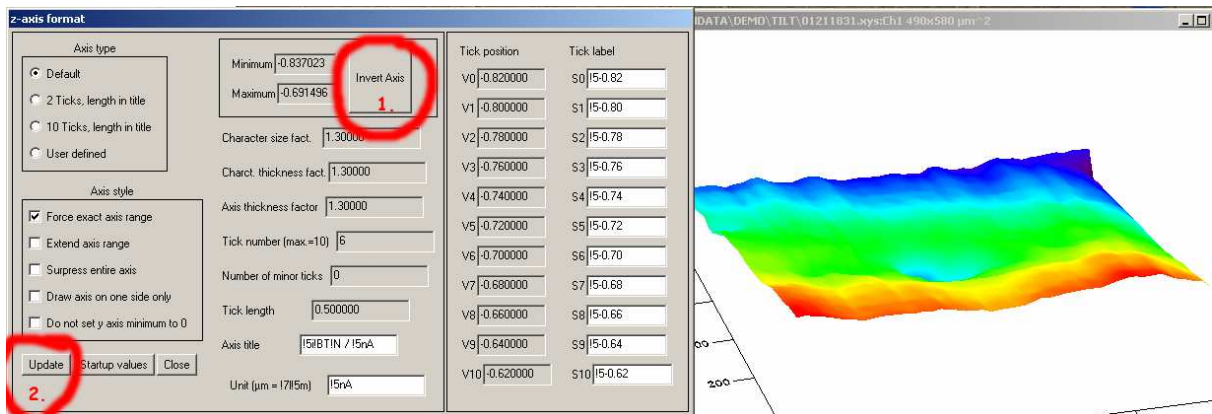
z-axis format

Axis type
Default
2 Ticks, length in title
10 Ticks, length in title
User defined

Axis style
Force exact axis range
Extend axis range
Surpress entire axis
Draw axis on one side only
Do not set y axis minimum to 0

Update
Startup values
Close

2.

Minimum -0.837023
Maximum -0.691496
Invert Axis
1.

Character size fact. 1.30000
Charct. thickness fact. 1.30000
Axis thickness factor 1.30000
Tick number (max.=10) 6
Number of minor ticks 0
Tick length 0.500000
Axis title !5!IBT!N / !5nA
Unit (µm = !7l!5m) !5nA

Tick position
Tick label

| | | | |
|---|---|---|---|
| V0 | -0.820000 | S0 | !5-0.82 |
| V1 | -0.800000 | S1 | !5-0.80 |
| V2 | -0.780000 | S2 | !5-0.78 |
| V3 | -0.760000 | S3 | !5-0.76 |
| V4 | -0.740000 | S4 | !5-0.74 |
| V5 | -0.720000 | S5 | !5-0.72 |
| V6 | -0.700000 | S6 | !5-0.70 |
| V7 | -0.680000 | S7 | !5-0.68 |
| V8 | -0.660000 | S8 | !5-0.66 |
| V9 | -0.640000 | S9 | !5-0.64 |
| V10 | -0.620000 | S10 | !5-0.62 |

\DATA\DEMO\TILT\01211831.xys:Ch1 490x580 µm^2

00
200